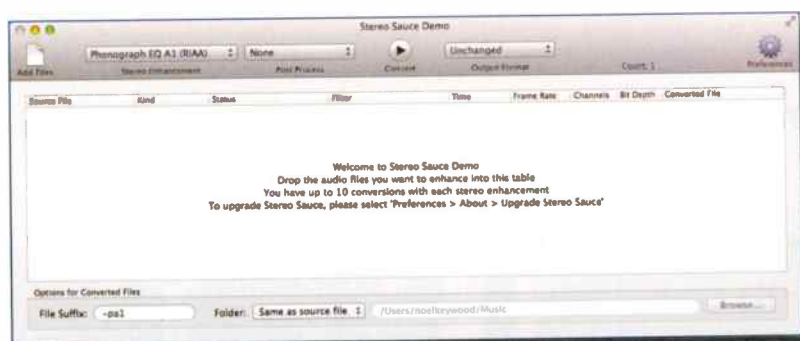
Stereo Sauce Demo

Add Files
Phonograph EQ A1 (RIAA)
Stereo Enhancement
None
Post Process
Convert
Unchanged
Output Format
Count: 1
Preferences

| Source File | Kind | Status | Filter | Time | Frame Rate | Channels | Bit Depth | Converted File |
|---|---|---|---|---|---|---|---|---|

Welcome to Stereo Sauce Demo
Drop the audio files you want to enhance into this table
You have up to 10 conversions with each stereo enhancement
To upgrade Stereo Sauce, please select 'Preferences > About > Upgrade Stereo Sauce'

Options for Converted Files
File Suffix: -ps1
Folder: Same as source file
/Users/noelkeywood/Music
Browse...